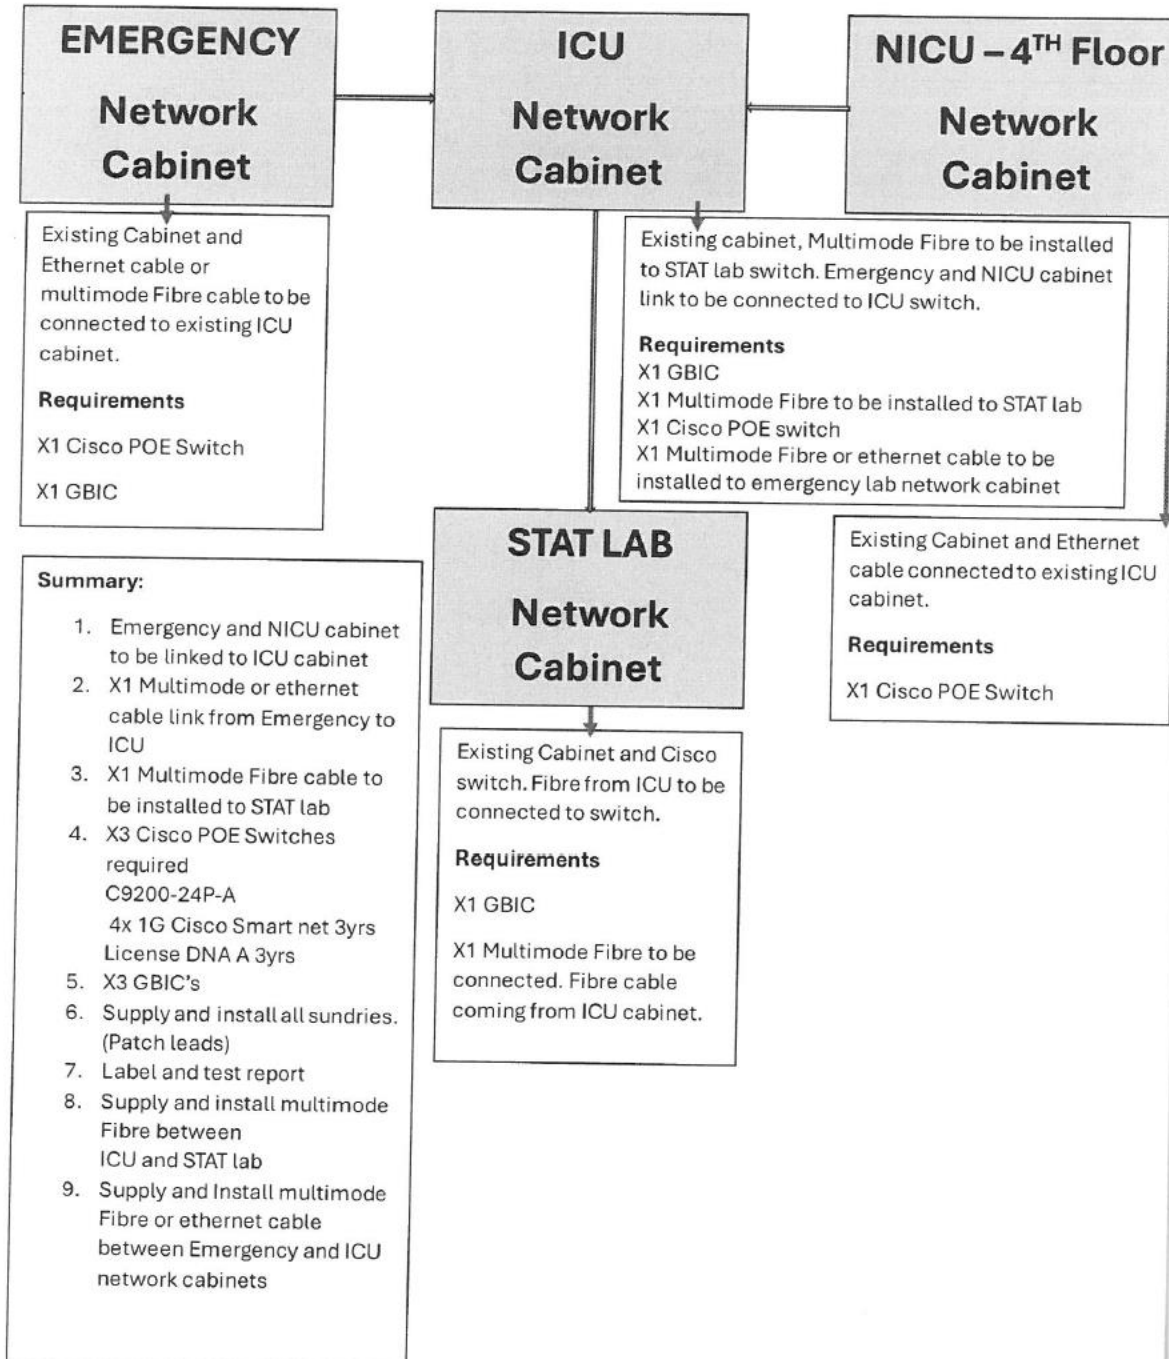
EMERGENCY

Network Cabinet

ICU

Network Cabinet

NICU – 4$^{TH}$ Floor

Network Cabinet

Existing Cabinet and Ethernet cable or multimode Fibre cable to be connected to existing ICU cabinet.

Requirements

X1 Cisco POE Switch

X1 GBIC

Existing cabinet, Multimode Fibre to be installed to STAT lab switch. Emergency and NICU cabinet link to be connected to ICU switch.

Requirements
X1 GBIC
X1 Multimode Fibre to be installed to STAT lab
X1 Cisco POE switch
X1 Multimode Fibre or ethernet cable to be installed to emergency lab network cabinet

STAT LAB

Network Cabinet

Existing Cabinet and Ethernet cable connected to existing ICU cabinet.

Requirements

X1 Cisco POE Switch

Summary:

1. Emergency and NICU cabinet to be linked to ICU cabinet
2. X1 Multimode or ethernet cable link from Emergency to ICU
3. X1 Multimode Fibre cable to be installed to STAT lab
4. X3 Cisco POE Switches required
C9200-24P-A
4x 1G Cisco Smart net 3yrs
License DNA A 3yrs
5. X3 GBIC's
6. Supply and install all sundries. (Patch leads)
7. Label and test report
8. Supply and install multimode Fibre between ICU and STAT lab
9. Supply and Install multimode Fibre or ethernet cable between Emergency and ICU network cabinets

Existing Cabinet and Cisco switch. Fibre from ICU to be connected to switch.

Requirements

X1 GBIC

X1 Multimode Fibre to be connected. Fibre cable coming from ICU cabinet.